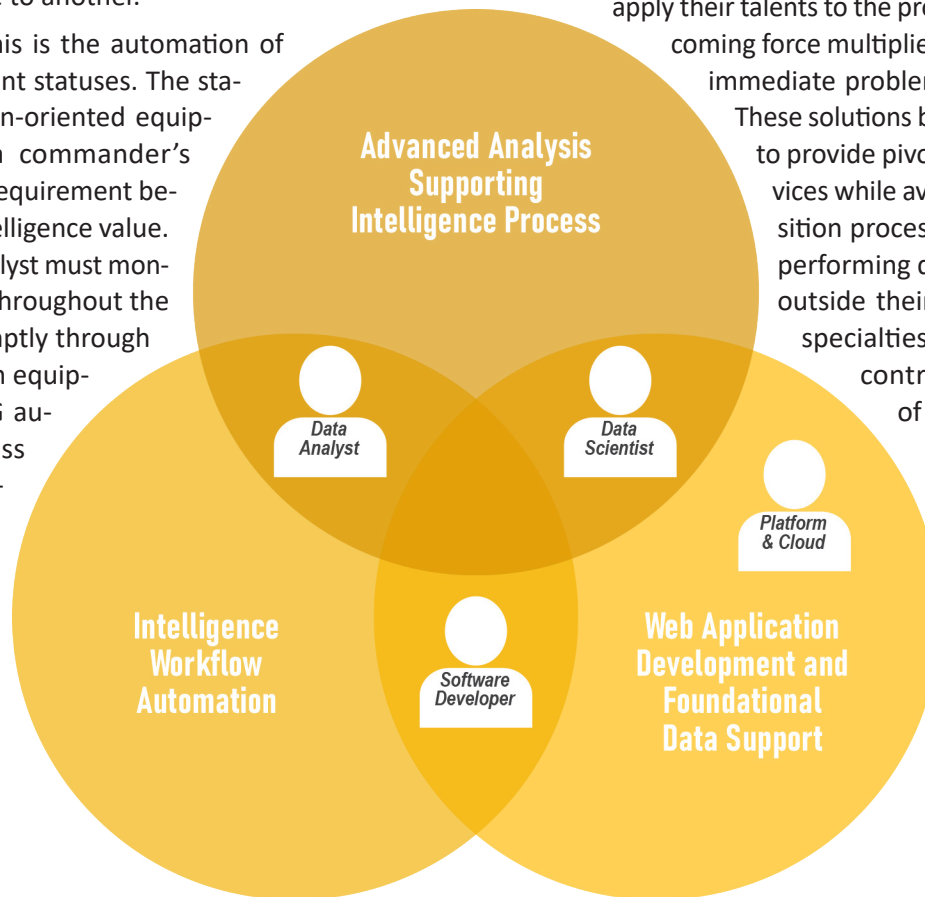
to another.

his is the automation of nt statuses. The stan-oriented equip- commander's equirement be-elligence value. lyst must mon- hroughout the nptly through n equip- i au- ss

apply their talents to the pro coming force multiplie immediate probler These solutions b to provide pivo vices while av sition proces performing c outside thei specialties contr of

Advanced Analysis Supporting Intelligence Process

Data Analyst

Data Scientist

Platform & Cloud

Intelligence Workflow Automation

Software Developer

Web Application Development and Foundational Data Support